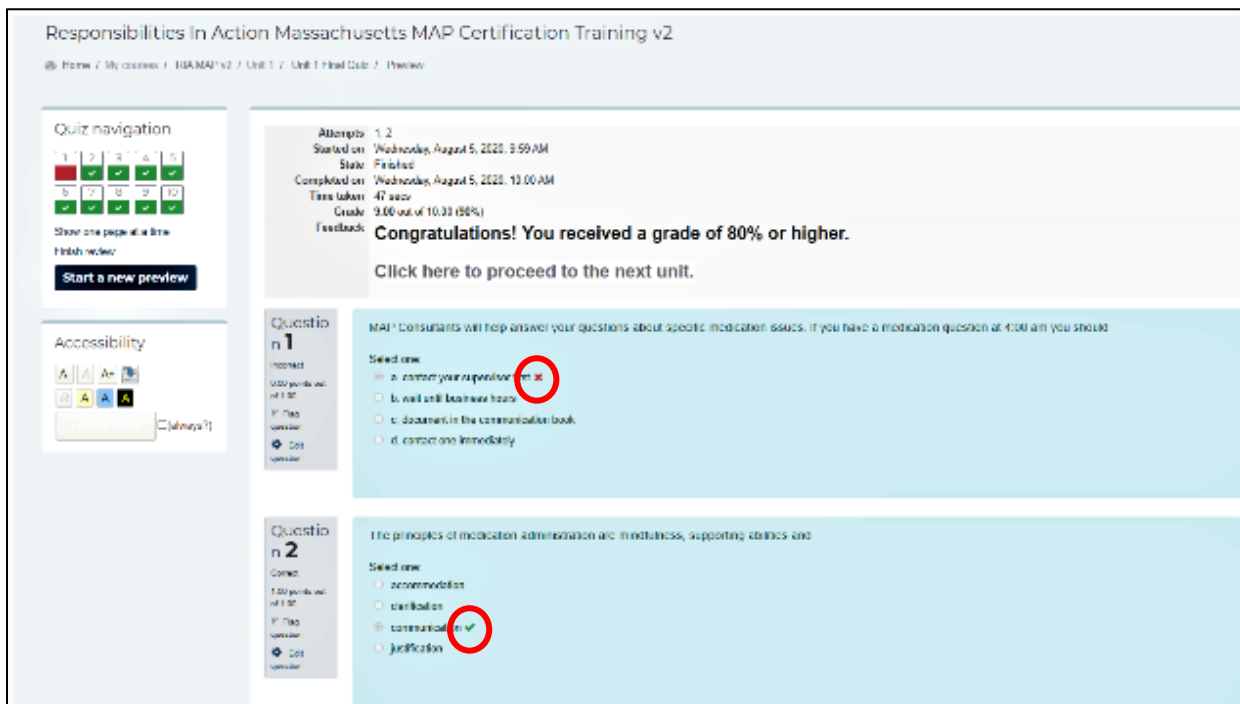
Responsibilities In Action Massachusetts MAP Certification Training v2

Home / My courses / RIA MAP v2 / Unit 1 / Unit 1 Final Quiz / Preview

Quiz navigation

1 2 3 4 5
6 7 8 9 10

Show one page at a time
Finish review

Start a new preview

Accessibility

A A A+
A A A A
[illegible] (always?)

Attempts 1, 2
Started on Wednesday, August 5, 2020, 9:59 AM
State Finished
Completed on Wednesday, August 5, 2020, 10:00 AM
Time taken 47 secs
Grade 9.00 out of 10.00 (90%)
Feedback **Congratulations! You received a grade of 80% or higher.**

**Click here to proceed to the next unit.**

Question 1
Incorrect
0.00 points out of 1.00
Flag question
Edit question

MAP Consultants will help answer your questions about specific medication issues. If you have a medication question at 4:00 am you should

Select one:
a. contact your supervisor first
b. wait until business hours
c. document in the communication book
d. contact one immediately

Question 2
Correct
1.00 points out of 1.00
Flag question
Edit question

The principles of medication administration are mindfulness, supporting abilities and

Select one:
accommodation
clarification
communication
justification